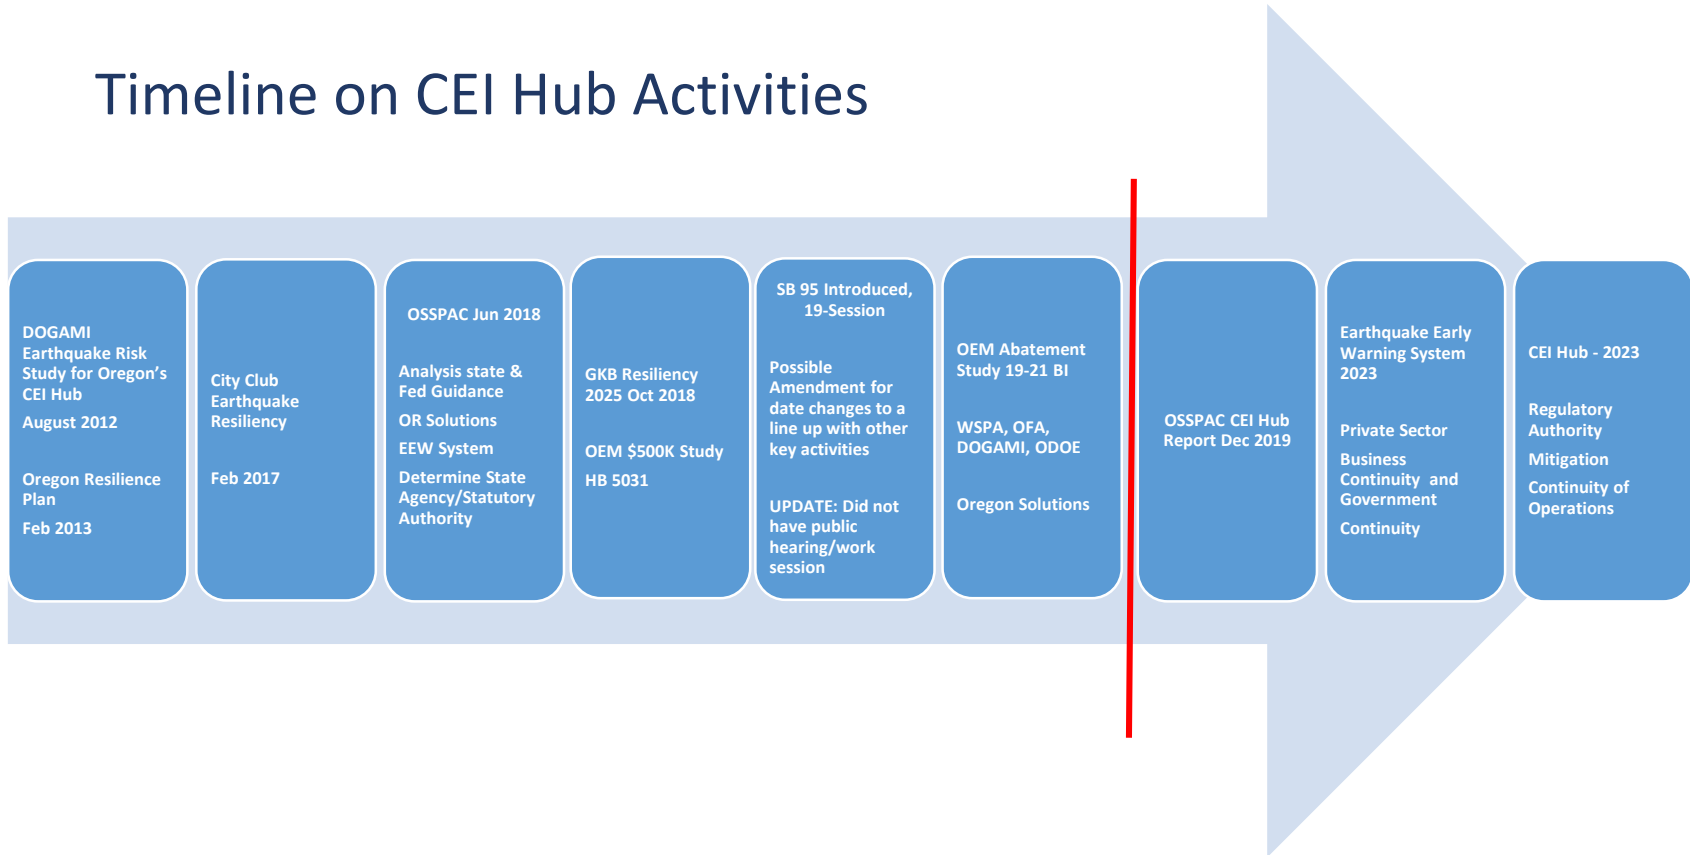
Timeline on CEI Hub Activities

DOGAMI Earthquake Risk Study for Oregon's CEI Hub

August 2012

Oregon Resilience Plan

Feb 2013

City Club Earthquake Resiliency

Feb 2017

OSSPAC Jun 2018

Analysis state & Fed Guidance

OR Solutions

EEW System

Determine State Agency/Statutory Authority

GKB Resiliency 2025 Oct 2018

OEM $500K Study

HB 5031

SB 95 Introduced, 19-Session

Possible Amendment for date changes to a line up with other key activities

UPDATE: Did not have public hearing/work session

OEM Abatement Study 19-21 BI

WSPA, OFA, DOGAMI, ODOE

Oregon Solutions

OSSPAC CEI Hub Report Dec 2019

Earthquake Early Warning System 2023

Private Sector

Business Continuity and Government

Continuity

CEI Hub - 2023

Regulatory Authority

Mitigation

Continuity of Operations